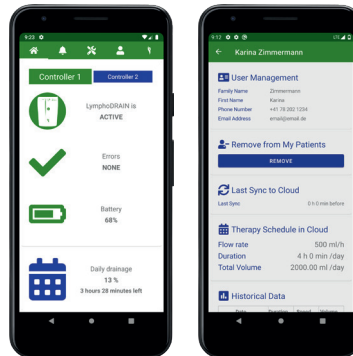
9:23

Controller 1
Controller 2

LymphoDRAIN is
ACTIVE

Errors
NONE

Battery
68%

Daily drainage
13 %
3 hours 28 minutes left

9:12

Karina Zimmermann

User Management

Family Name Zimmermann
First Name Karina
Phone Number +41 78 002 1234
Email Address email@email.de

Remove from My Patients

REMOVE

Last Sync to Cloud

Last Sync 0 h 0 min before

Therapy Schedule in Cloud

Flow rate 500 ml/h
Duration 4 h 0 min /day
Total Volume 2000.00 ml /day

Historical Data

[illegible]